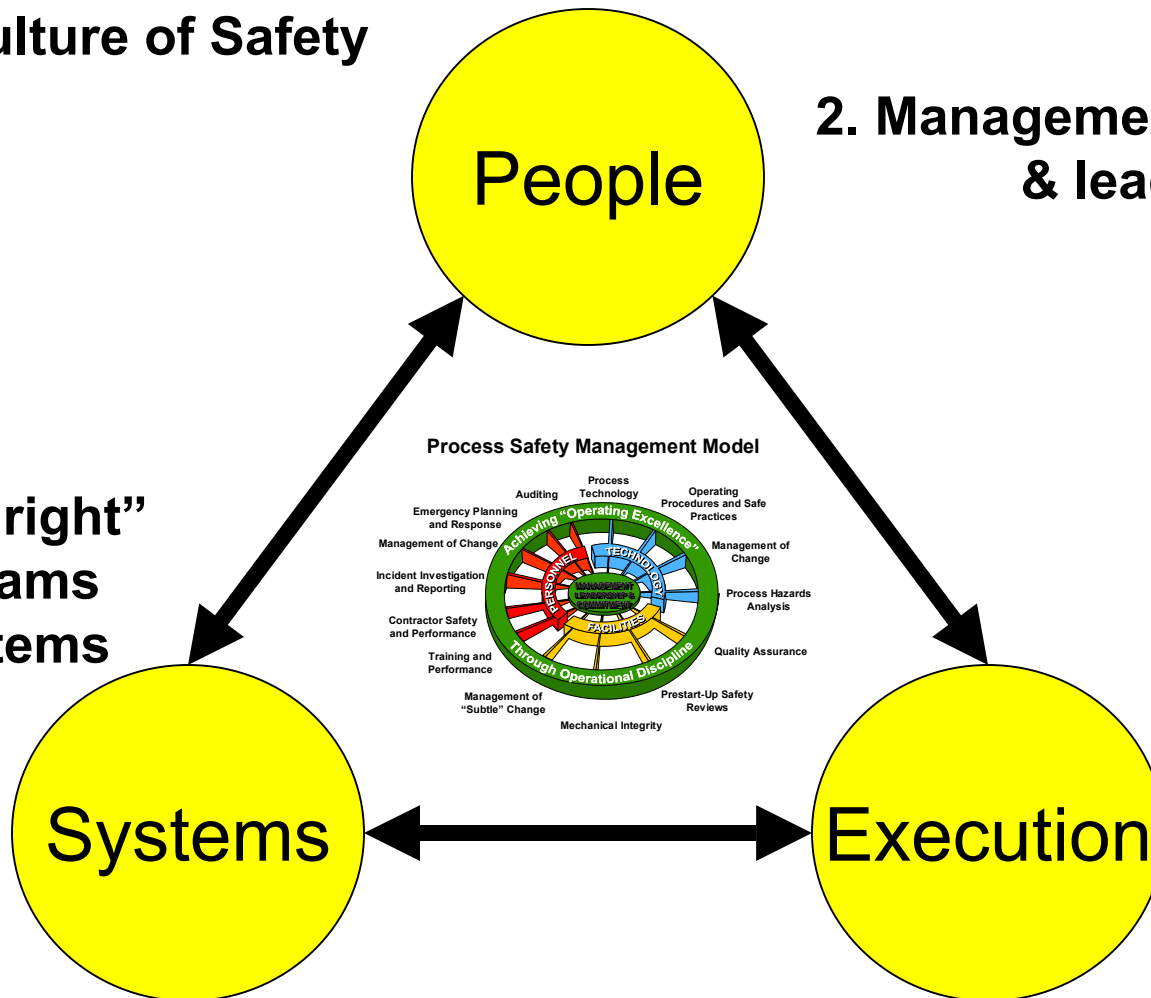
ulture of Safety

2. Manageme
& lea

People

right"
ams
tems

Process Safety Management Model

Auditing
Process Technology
Operating Procedures and Safe Practices
Emergency Planning and Response
Management of Change
Management of Change
Incident Investigation and Reporting
Process Hazards Analysis
Contractor Safety and Performance
Training and Performance
Quality Assurance
Management of "Subtle" Change
Prestart-Up Safety Reviews
Mechanical Integrity

Achieving "Operating Excellence"
PERSONNEL
TECHNOLOGY
FACILITIES
MANAGEMENT LEADERSHIP & COMMITMENT
Through Operational Discipline

Systems

Execution